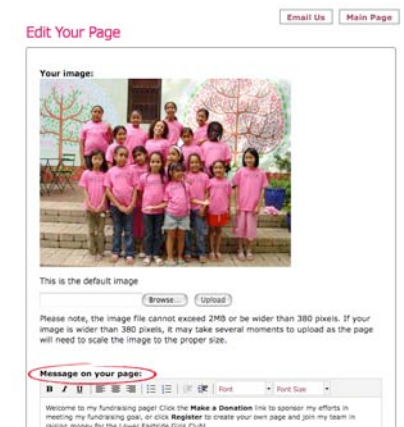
Email Us | Main Page

Edit Your Page

Your image:

This is the default image

Browse... Upload

Please note, the image file cannot exceed 2MB or be wider than 380 pixels. If your image is wider than 380 pixels, it may take several moments to upload as the page will need to scale the image to the proper size.

Message on your page:

B I U Font Font Size

Welcome to my fundraising page! Click the Make a Donation link to sponsor my efforts in meeting my fundraising goal, or click Register to create your own page and join my team in raising money for the Lower Eastside Girls Club!